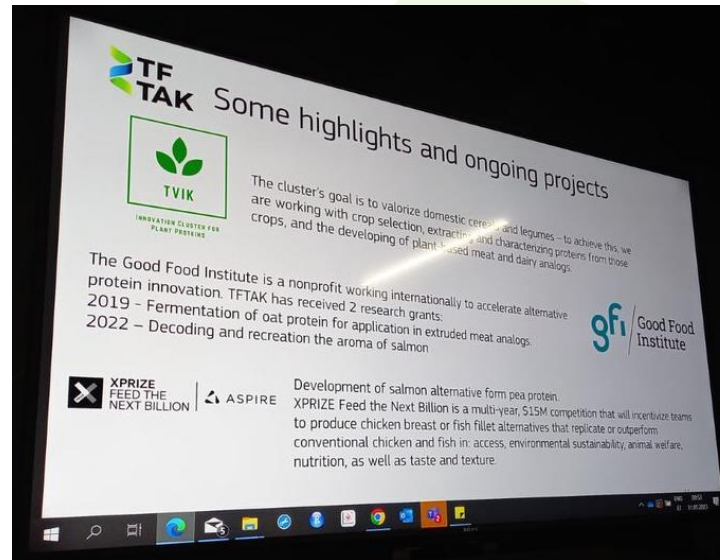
TF TAK Some highlights and ongoing projects

TVIK
INNOVATION CLUSTER FOR PLANT PROTEINS

The cluster's goal is to valorize domestic cereals and legumes – to achieve this, we are working with crop selection, extracting and characterizing proteins from those crops, and the developing of plant-based meat and dairy analogs.

The Good Food Institute is a nonprofit working internationally to accelerate alternative protein innovation. TFTAK has received 2 research grants:
2019 – Fermentation of oat protein for application in extruded meat analogs.
2022 – Decoding and recreation the aroma of salmon

gfi Good Food Institute

XPRIZE FEED THE NEXT BILLION | ASPIRE

Development of salmon alternative form pea protein.
XPRIZE Feed the Next Billion is a multi-year, $15M competition that will incentivize teams to produce chicken breast or fish fillet alternatives that replicate or outperform conventional chicken and fish in: access, environmental sustainability, animal welfare, nutrition, as well as taste and texture.

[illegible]